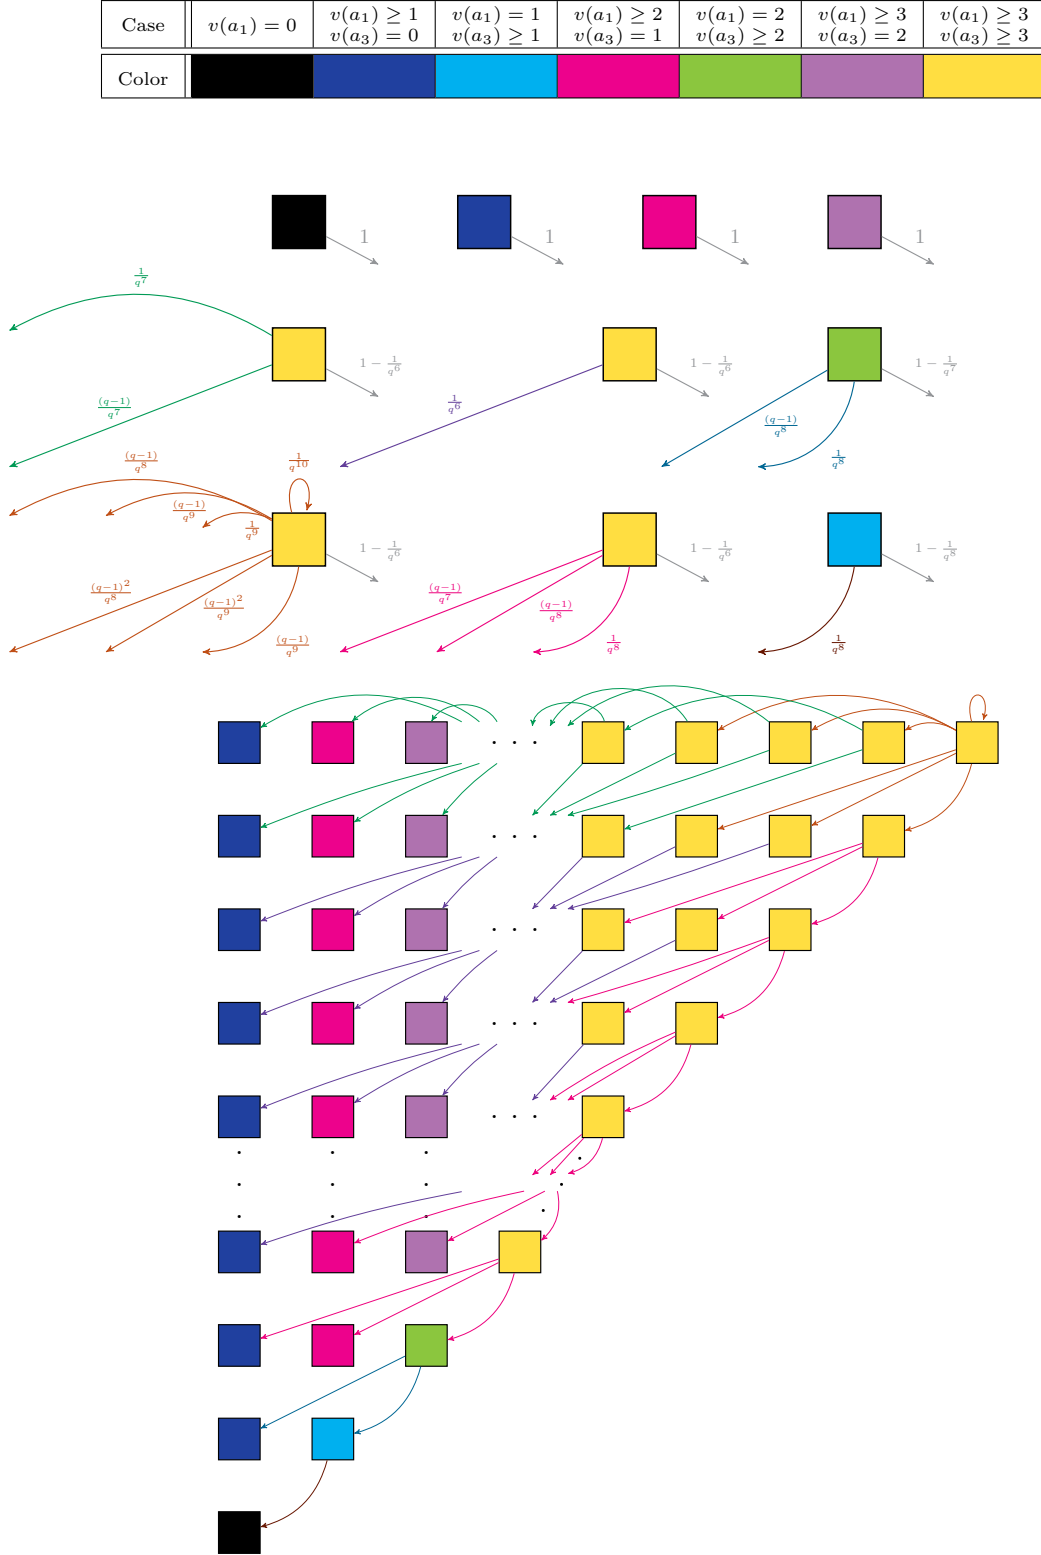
| Case | $v(a_1)=0$ | $v(a_1)\geq 1$ $v(a_3)=0$ | $v(a_1)=1$ $v(a_3)\geq 1$ | $v(a_1)\geq 2$ $v(a_3)=1$ | $v(a_1)=2$ $v(a_3)\geq 2$ | $v(a_1)\geq 3$ $v(a_3)=2$ | $v(a_1)\geq 3$ $v(a_3)\geq 3$ |
|---|---|---|---|---|---|---|---|
| Color | | | | | | | |

1 1 1 1

$\frac{1}{q^7}$

$1-\frac{1}{q^6}$ $1-\frac{1}{q^6}$ $1-\frac{1}{q^7}$

$\frac{(q-1)}{q^7}$ $\frac{1}{q^6}$ $\frac{(q-1)}{q^8}$ $\frac{1}{q^8}$

$\frac{(q-1)}{q^8}$ $\frac{1}{q^{10}}$ $\frac{(q-1)}{q^9}$ $\frac{1}{q^9}$

$1-\frac{1}{q^6}$ $1-\frac{1}{q^6}$ $1-\frac{1}{q^8}$

$\frac{(q-1)^2}{q^8}$ $\frac{(q-1)^2}{q^9}$ $\frac{(q-1)}{q^9}$ $\frac{(q-1)}{q^7}$ $\frac{(q-1)}{q^8}$ $\frac{1}{q^8}$ $\frac{1}{q^8}$